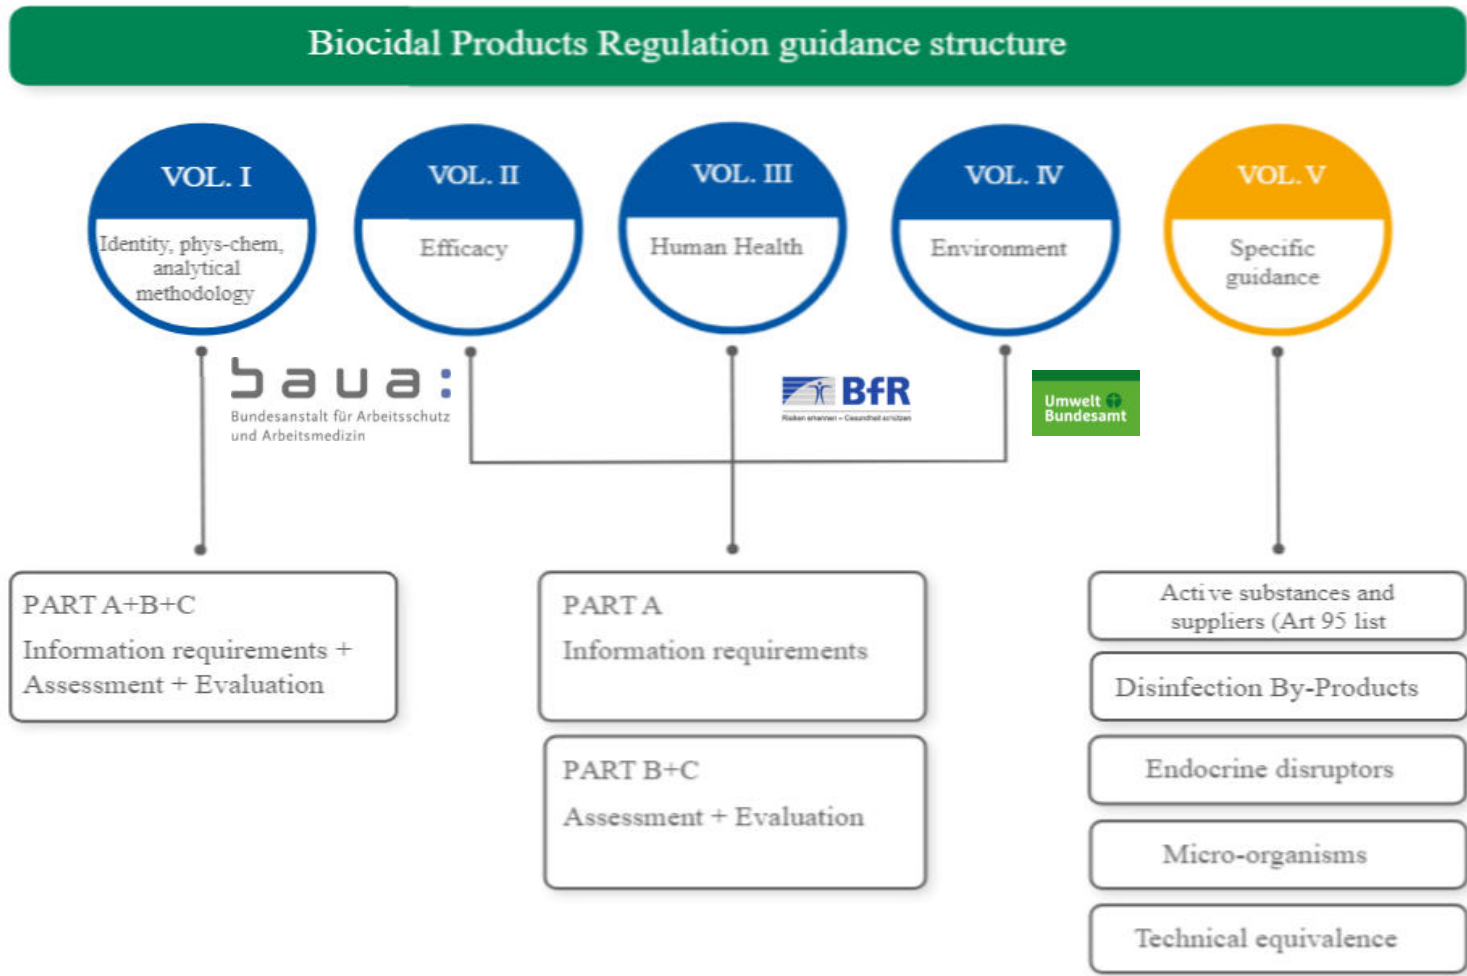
Biocidal Products Regulation guidance structure

VOL. I
Identity, phys-chem, analytical methodology

VOL. II
Efficacy

VOL. III
Human Health

VOL. IV
Environment

VOL. V
Specific guidance

baua:
Bundesanstalt für Arbeitsschutz und Arbeitsmedizin

BfR
Risiken erkennen – Gesundheit schützen

Umwelt Bundesamt

PART A+B+C
Information requirements + Assessment + Evaluation

PART A
Information requirements

PART B+C
Assessment + Evaluation

Active substances and suppliers (Art 95 list

Disinfection By-Products

Endocrine disruptors

Micro-organisms

Technical equivalence